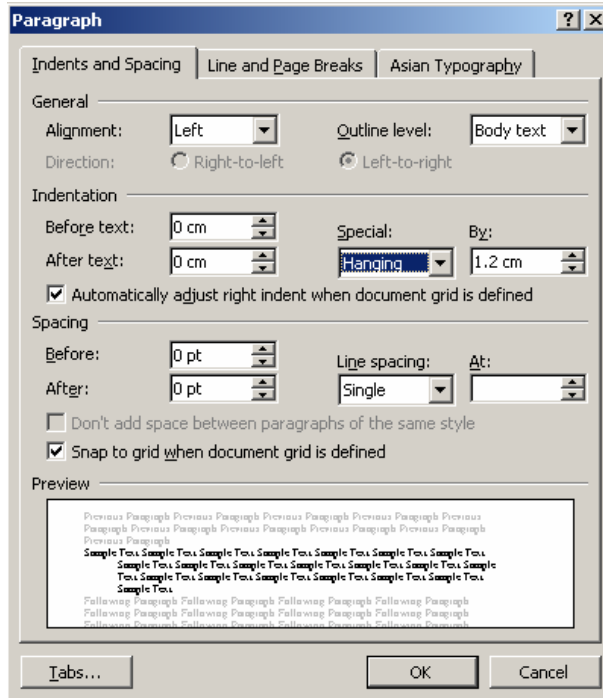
Paragraph ? X

Indents and Spacing | Line and Page Breaks | Asian Typography

General
Alignment: Left
Outline level: Body text
Direction: Right-to-left Left-to-right

Indentation
Before text: 0 cm
Special: By:
After text: 0 cm
Hanging 1.2 cm
Automatically adjust right indent when document grid is defined

Spacing
Before: 0 pt
Line spacing: At:
After: 0 pt
Single
Don't add space between paragraphs of the same style
Snap to grid when document grid is defined

Preview
Previous Paragraph Previous Paragraph Previous Paragraph Previous Paragraph Previous Paragraph Previous Paragraph Previous Paragraph Previous Paragraph Previous Paragraph Previous Paragraph
Sample Text Sample Text Sample Text Sample Text Sample Text Sample Text Sample Text Sample Text Sample Text Sample Text Sample Text Sample Text Sample Text Sample Text Sample Text Sample Text Sample Text Sample Text Sample Text Sample Text Sample Text Sample Text
Following Paragraph Following Paragraph Following Paragraph Following Paragraph Following Paragraph Following Paragraph Following Paragraph Following Paragraph Following Paragraph Following Paragraph

Tabs... OK Cancel